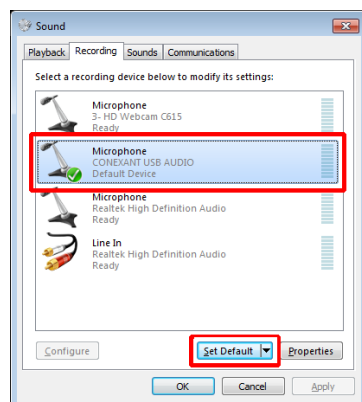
Sound

Playback | Recording | Sounds | Communications

Select a recording device below to modify its settings:

Microphone
3- HD Webcam C615
Ready

Microphone
CONEXANT USB AUDIO
Default Device

Microphone
Realtek High Definition Audio
Ready

Line In
Realtek High Definition Audio
Ready

Configure

Set Default

Properties

OK

Cancel

Apply